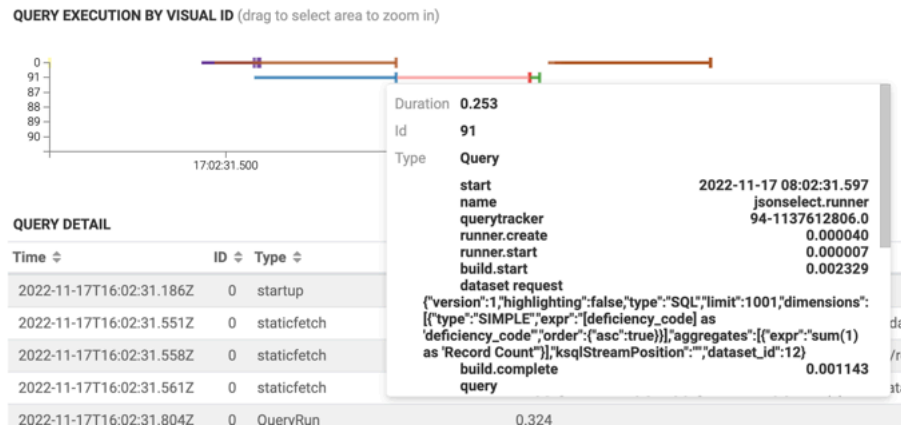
QUERY EXECUTION BY VISUAL ID (drag to select area to zoom in)

0
91
87
88
89
90

17:02:31.500

Duration 0.253
Id 91
Type Query

start 2022-11-17 08:02:31.597
name jsonselect.runner
querytracker 94-1137612806.0
runner.create 0.000040
runner.start 0.000007
build.start 0.002329
dataset request
{"version":1,"highlighting":false,"type":"SQL","limit":1001,"dimensions":[{"type":"SIMPLE","expr":"[deficiency_code] as 'deficiency_code'","order":{"asc":true}}],"aggregates":[{"expr":"sum(1) as 'Record Count'"}],"ksqlStreamPosition":"","dataset_id":12}
build.complete 0.001143
query

QUERY DETAIL

| Time ⇕ | ID ⇕ | Type ⇕ | |
|---|---|---|---|
| 2022-11-17T16:02:31.186Z | 0 | startup | |
| 2022-11-17T16:02:31.551Z | 0 | staticfetch | |
| 2022-11-17T16:02:31.558Z | 0 | staticfetch | |
| 2022-11-17T16:02:31.561Z | 0 | staticfetch | |
| 2022-11-17T16:02:31.804Z | 0 | QueryRun | 0.324 |